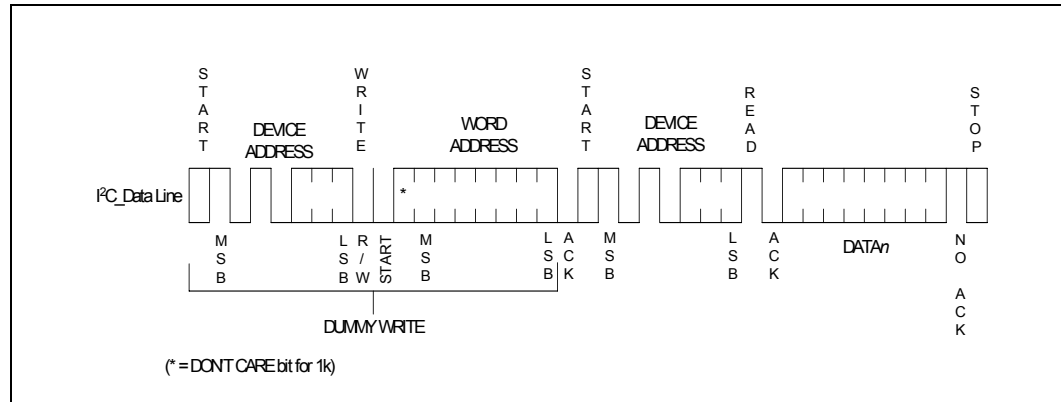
START

DEVICE ADDRESS

WRITE

WORD ADDRESS

START

DEVICE ADDRESS

READ

STOP

I²C_Data Line

*

MSB

LSB

R/W

START

MSB

LSB

ACK

MSB

LSB

ACK

DATA*n*

NO ACK

DUMMY WRITE

(* = DONT CARE bit for 1k)